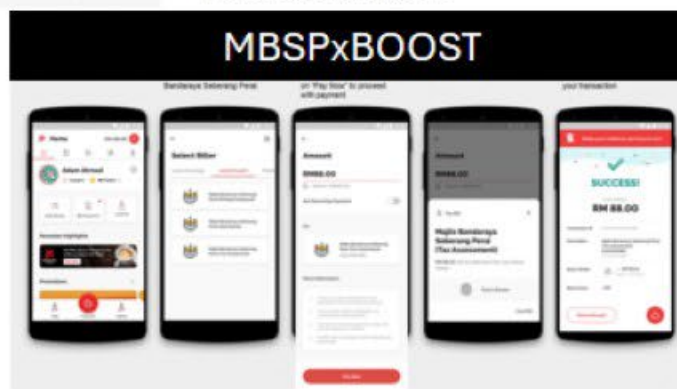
MBSPxBOOST

Bandaraya Seberang Perai

on "Pay Now" to proceed with payment

your transaction

Home

Adam Ahmad

Select Biller

Amount

RM88.00

Amount

RM88.00

Majlis Bandaraya Seberang Perai (Tax Assessment)

SUCCESS!

RM 88.00

Promotions

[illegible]